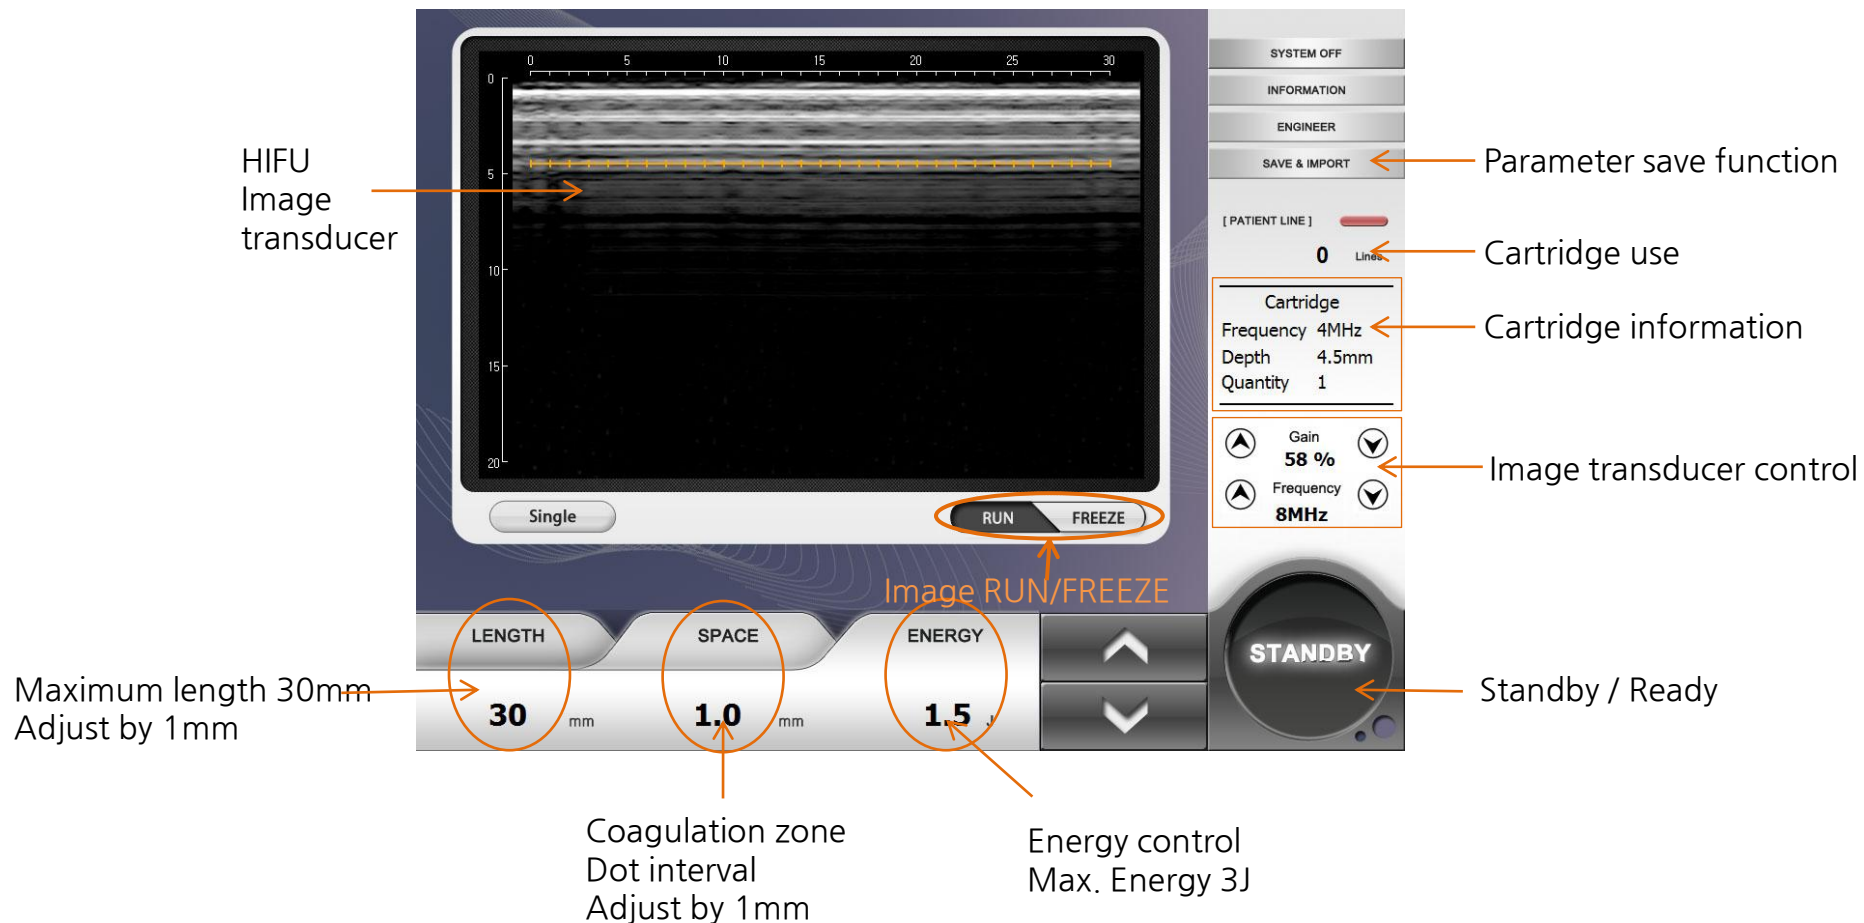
HIFU
Image
transducer

0 5 10 15 20 25 30

0
5
10
15
20

Single

RUN FREEZE

Image RUN/FREEZE

SYSTEM OFF
INFORMATION
ENGINEER
SAVE & IMPORT

Parameter save function

[ PATIENT LINE ]
0 Lines

Cartridge use

Cartridge
Frequency 4MHz
Depth 4.5mm
Quantity 1

Cartridge information

Gain
58 %
Frequency
8MHz

Image transducer control

LENGTH
30 mm

SPACE
1.0 mm

ENERGY
1.5 J

STANDBY

Standby / Ready

Maximum length 30mm
Adjust by 1mm

Coagulation zone
Dot interval
Adjust by 1mm

Energy control
Max. Energy 3J